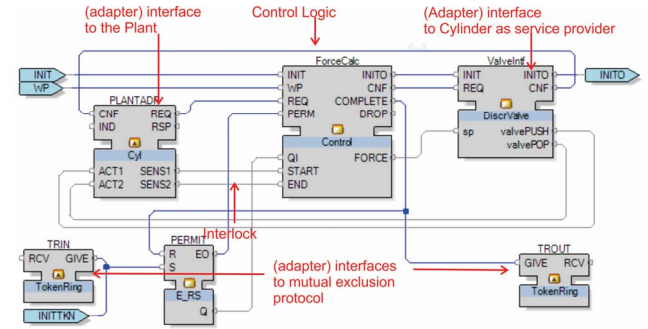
(adapter) interface to the Plant

Control Logic

(Adapter) interface to Cylinder as service provider

INIT
WP
PLANTADP
CNF
IND
REQ
RSP
Cyl
ACT1
ACT2
SENS1
SENS2

ForceCalc
INIT
WP
REQ
PERM
INITO
CNF
COMPLETE
DROP
Control
QI
START
END
FORCE

ValveIntf
INIT
REQ
INITO
CNF
DiscrValve
sp
valvePUSH
valvePOP

INITO

Interlock

TRIN
RCV
GIVE
TokenRing

PERMIT
R
S
EO
E_RS
Q

(adapter) interfaces to mutual exclusion protocol

TROUT
GIVE
RCV
TokenRing

INITTKN